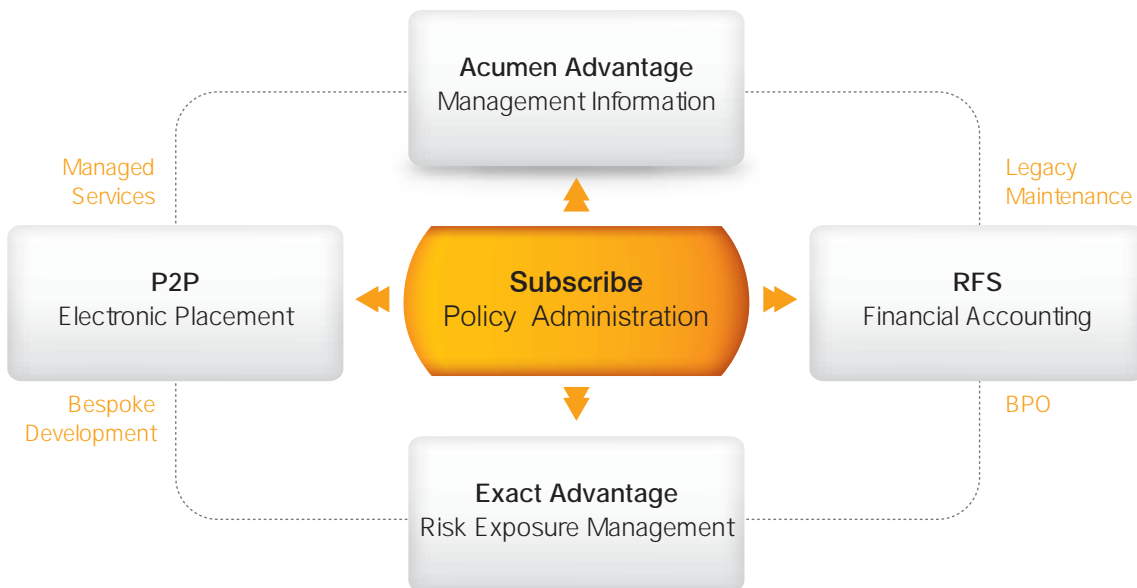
Acumen Advantage
Management Information

Managed Services

Legacy Maintenance

P2P
Electronic Placement

Subscribe
Policy Administration

RFS
Financial Accounting

Bespoke Development

BPO

Exact Advantage
Risk Exposure Management